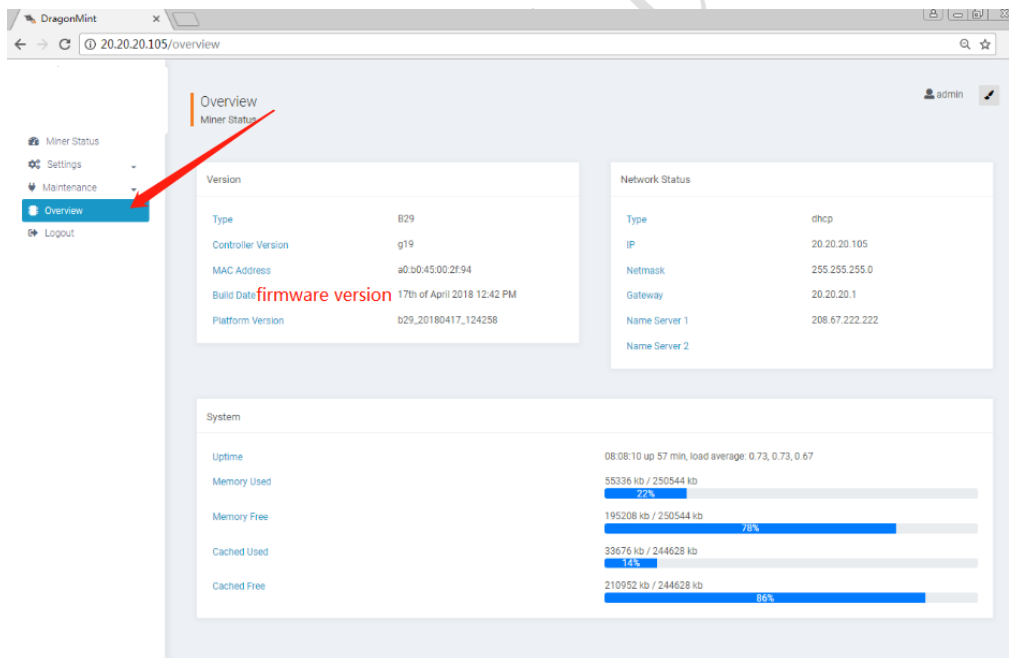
DragonMint ×

20.20.20.105/overview

Overview
Miner Status

admin

Miner Status
Settings
Maintenance
Overview
Logout

Version

| | |
|---|---|
| Type | B29 |
| Controller Version | g19 |
| MAC Address | a0:b0:45:00:2f:94 |
| Build Date | 17th of April 2018 12:42 PM |
| Platform Version | b29_20180417_124258 |

firmware version

Network Status

| | |
|---|---|
| Type | dhcp |
| IP | 20.20.20.105 |
| Netmask | 255.255.255.0 |
| Gateway | 20.20.20.1 |
| Name Server 1 | 208.67.222.222 |
| Name Server 2 | |

System

| | |
|---|---|
| Uptime | 08:08:10 up 57 min, load average: 0.73, 0.73, 0.67 |
| Memory Used | 55336 kb / 250544 kb 22% |
| Memory Free | 195208 kb / 250544 kb 78% |
| Cached Used | 33676 kb / 244628 kb 14% |
| Cached Free | 210952 kb / 244628 kb 86% |